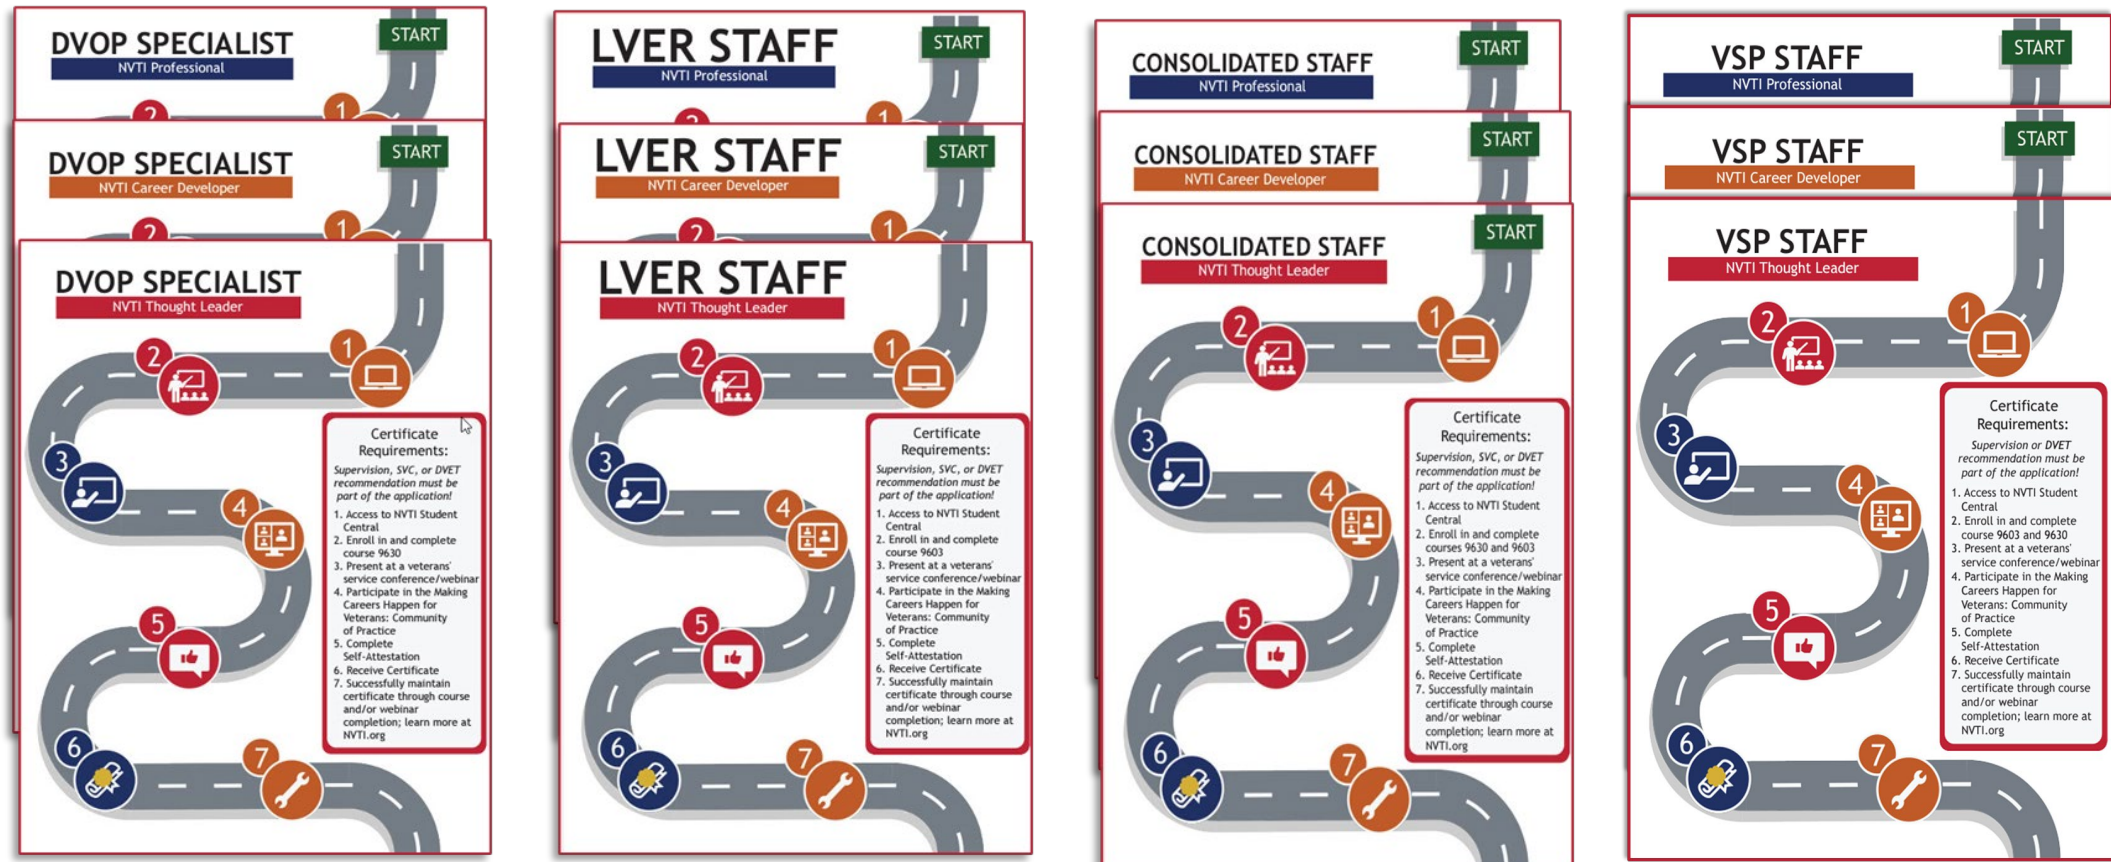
DVOP SPECIALIST
NVTI Professional
START
1
2

DVOP SPECIALIST
NVTI Career Developer
START
1
2

DVOP SPECIALIST
NVTI Thought Leader
START
1
2
3
4
5
6
7

Certificate Requirements:
*Supervision, SVC, or DVET recommendation must be part of the application!*
1. Access to NVTI Student Central
2. Enroll in and complete course 9630
3. Present at a veterans' service conference/webinar
4. Participate in the Making Careers Happen for Veterans: Community of Practice
5. Complete Self-Attestation
6. Receive Certificate
7. Successfully maintain certificate through course and/or webinar completion; learn more at NVTI.org

LVER STAFF
NVTI Professional
START
1
2

LVER STAFF
NVTI Career Developer
START
1
2

LVER STAFF
NVTI Thought Leader
START
1
2
3
4
5
6
7

Certificate Requirements:
*Supervision, SVC, or DVET recommendation must be part of the application!*
1. Access to NVTI Student Central
2. Enroll in and complete course 9603
3. Present at a veterans' service conference/webinar
4. Participate in the Making Careers Happen for Veterans: Community of Practice
5. Complete Self-Attestation
6. Receive Certificate
7. Successfully maintain certificate through course and/or webinar completion; learn more at NVTI.org

CONSOLIDATED STAFF
NVTI Professional
START

CONSOLIDATED STAFF
NVTI Career Developer
START

CONSOLIDATED STAFF
NVTI Thought Leader
START
1
2
3
4
5
6
7

Certificate Requirements:
*Supervision, SVC, or DVET recommendation must be part of the application!*
1. Access to NVTI Student Central
2. Enroll in and complete courses 9630 and 9603
3. Present at a veterans' service conference/webinar
4. Participate in the Making Careers Happen for Veterans: Community of Practice
5. Complete Self-Attestation
6. Receive Certificate
7. Successfully maintain certificate through course and/or webinar completion; learn more at NVTI.org

VSP STAFF
NVTI Professional
START

VSP STAFF
NVTI Career Developer
START

VSP STAFF
NVTI Thought Leader
1
2
3
4
5
6
7

Certificate Requirements:
*Supervision or DVET recommendation must be part of the application!*
1. Access to NVTI Student Central
2. Enroll in and complete course 9603 and 9630
3. Present at a veterans' service conference/webinar
4. Participate in the Making Careers Happen for Veterans: Community of Practice
5. Complete Self-Attestation
6. Receive Certificate
7. Successfully maintain certificate through course and/or webinar completion; learn more at NVTI.org